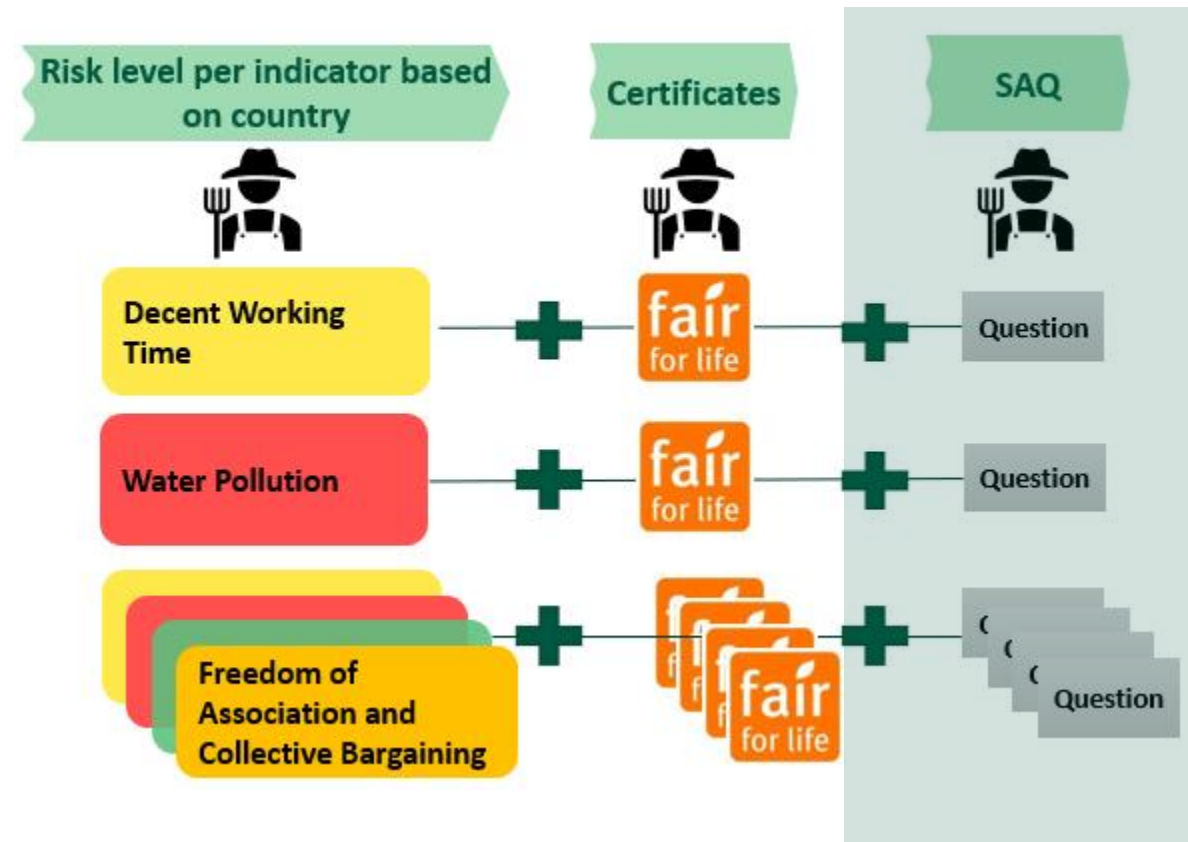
Risk level per indicator based on country

Certificates

SAQ

Decent Working Time

fair for life

Question

Water Pollution

fair for life

Question

Freedom of Association and Collective Bargaining

fair for life

Question